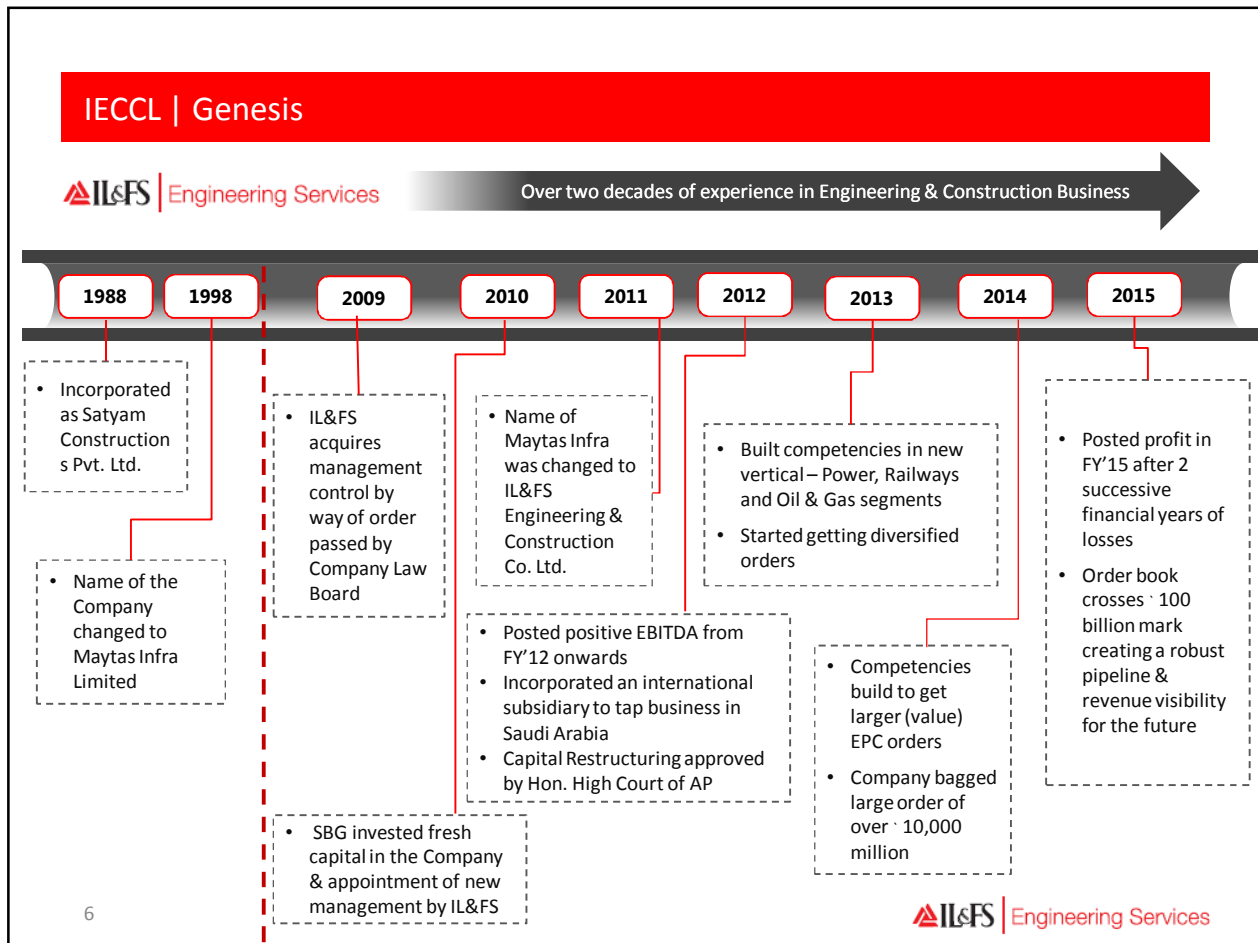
IECCL | Genesis

IL&FS | Engineering Services

Over two decades of experience in Engineering & Construction Business

1988 1998 2009 2010 2011 2012 2013 2014 2015

• Incorporated as Satyam Constructions Pvt. Ltd.

• Name of the Company changed to Maytas Infra Limited

• IL&FS acquires management control by way of order passed by Company Law Board

• SBG invested fresh capital in the Company & appointment of new management by IL&FS

• Name of Maytas Infra was changed to IL&FS Engineering & Construction Co. Ltd.

• Posted positive EBITDA from FY'12 onwards
• Incorporated an international subsidiary to tap business in Saudi Arabia
• Capital Restructuring approved by Hon. High Court of AP

• Built competencies in new vertical – Power, Railways and Oil & Gas segments
• Started getting diversified orders

• Competencies build to get larger (value) EPC orders
• Company bagged large order of over ` 10,000 million

• Posted profit in FY'15 after 2 successive financial years of losses
• Order book crosses ` 100 billion mark creating a robust pipeline & revenue visibility for the future

6

IL&FS | Engineering Services